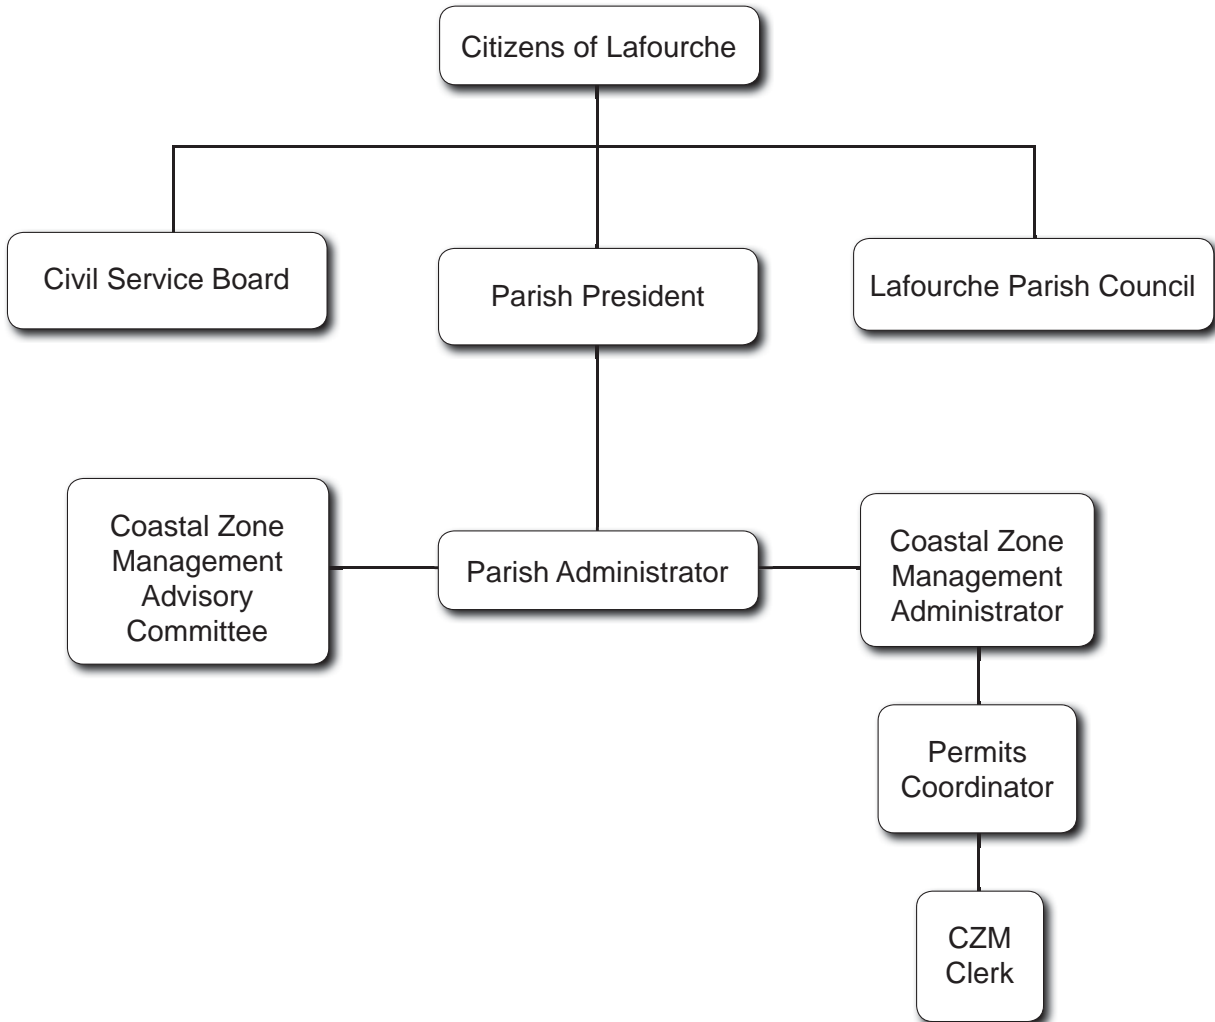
Citizens of Lafourche

Civil Service Board

Parish President

Lafourche Parish Council

Coastal Zone Management Advisory Committee

Parish Administrator

Coastal Zone Management Administrator

Permits Coordinator

CZM Clerk